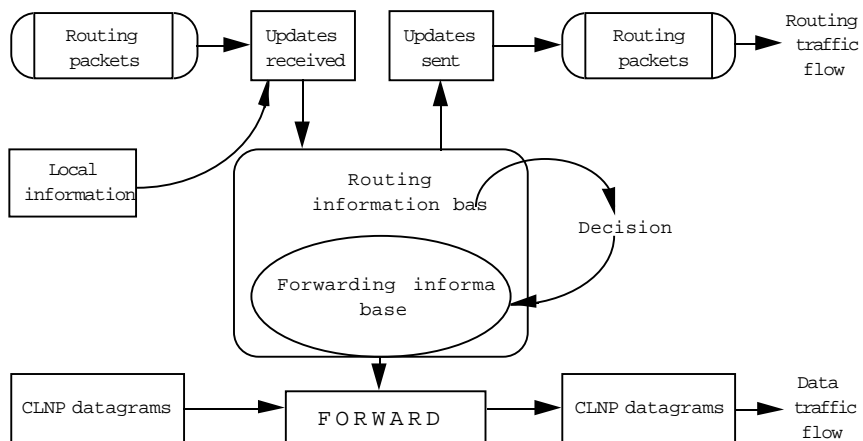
Routing packets

Updates received

Updates sent

Routing packets

Routing traffic flow

Local information

Routing information bas

Decision

Forwarding informa base

CLNP datagrams

FORWARD

CLNP datagrams

Data traffic flow